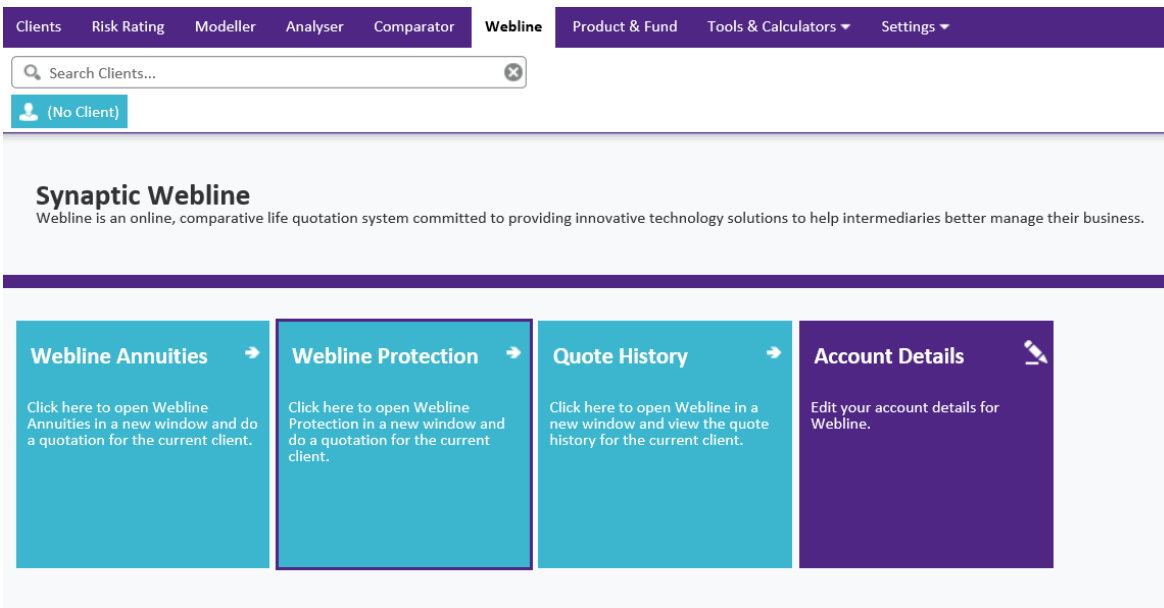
Clients Risk Rating Modeller Analyser Comparator Webline Product & Fund Tools & Calculators Settings

Search Clients...

(No Client)

Synaptic Webline
Webline is an online, comparative life quotation system committed to providing innovative technology solutions to help intermediaries better manage their business.

Webline Annuities
Click here to open Webline Annuities in a new window and do a quotation for the current client.

Webline Protection
Click here to open Webline Protection in a new window and do a quotation for the current client.

Quote History
Click here to open Webline in a new window and view the quote history for the current client.

Account Details
Edit your account details for Webline.